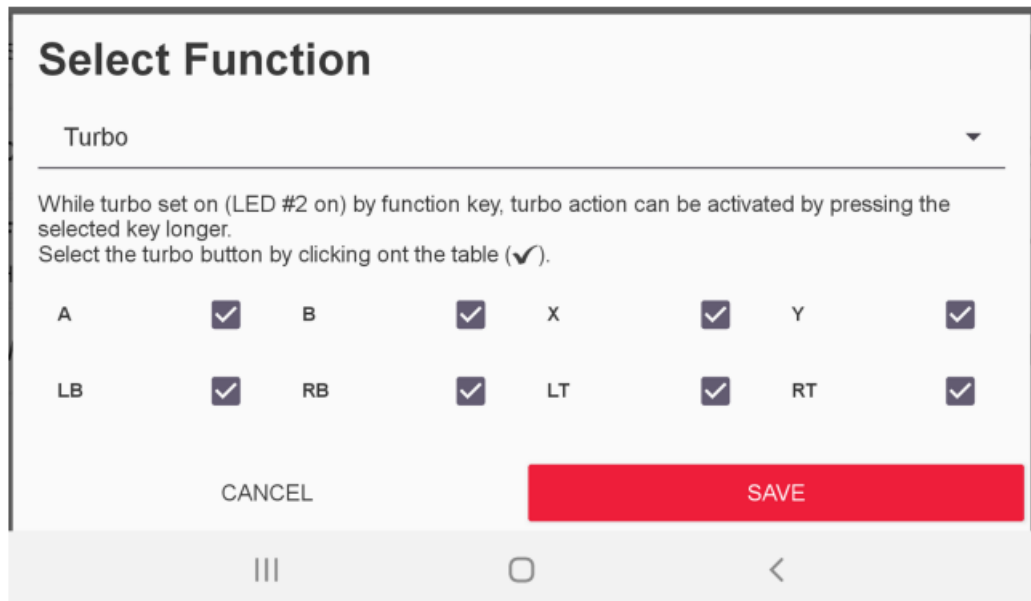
Select Function

Turbo

While turbo set on (LED #2 on) by function key, turbo action can be activated by pressing the selected key longer.
Select the turbo button by clicking ont the table (✔).

A ☑ B ☑ X ☑ Y ☑

LB ☑ RB ☑ LT ☑ RT ☑

CANCEL SAVE